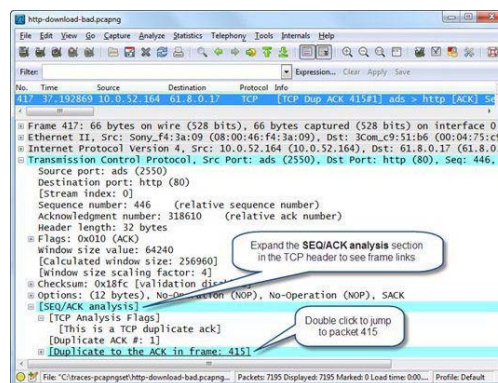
http-download-bad.pcapng

File Edit View Go Capture Analyze Statistics Telephony Tools Internals Help

Filter: Expression... Clear Apply Save

No. Time Source Destination Protocol Info
417 37.192869 10.0.52.164 61.8.0.17 TCP [TCP Dup ACK 415#1] ads > http [ACK] Se

⊞ Frame 417: 66 bytes on wire (528 bits), 66 bytes captured (528 bits) on interface 0
⊞ Ethernet II, Src: Sony_f4:3a:09 (08:00:46:f4:3a:09), Dst: 3Com_c9:51:b6 (00:04:75:c
⊞ Internet Protocol Version 4, Src: 10.0.52.164 (10.0.52.164), Dst: 61.8.0.17 (61.8.0
⊟ Transmission Control Protocol, Src Port: ads (2550), Dst Port: http (80), Seq: 446,
Source port: ads (2550)
Destination port: http (80)
[Stream index: 0]
Sequence number: 446 (relative sequence number)
Acknowledgment number: 318610 (relative ack number)
Header length: 32 bytes
⊞ Flags: 0x010 (ACK)
Window size value: 64240
[Calculated window size: 256960]
[Window size scaling factor: 4]
⊞ Checksum: 0x18fc [validation dis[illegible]
⊞ Options: (12 bytes), No-O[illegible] (NOP), No-Operation (NOP), SACK
⊟ [SEQ/ACK analysis]
⊟ [TCP Analysis Flags]
[This is a TCP duplicate ack]
[Duplicate ACK #: 1]
⊞ [Duplicate to the ACK in frame: 415]

Expand the SEQ/ACK analysis section in the TCP header to see frame links

Double click to jump to packet 415

File: "C:\traces-pcapngset\http-download-bad.pcapng... Packets: 7195 Displayed: 7195 Marked: 0 Load time: 0:00.... Profile: Default